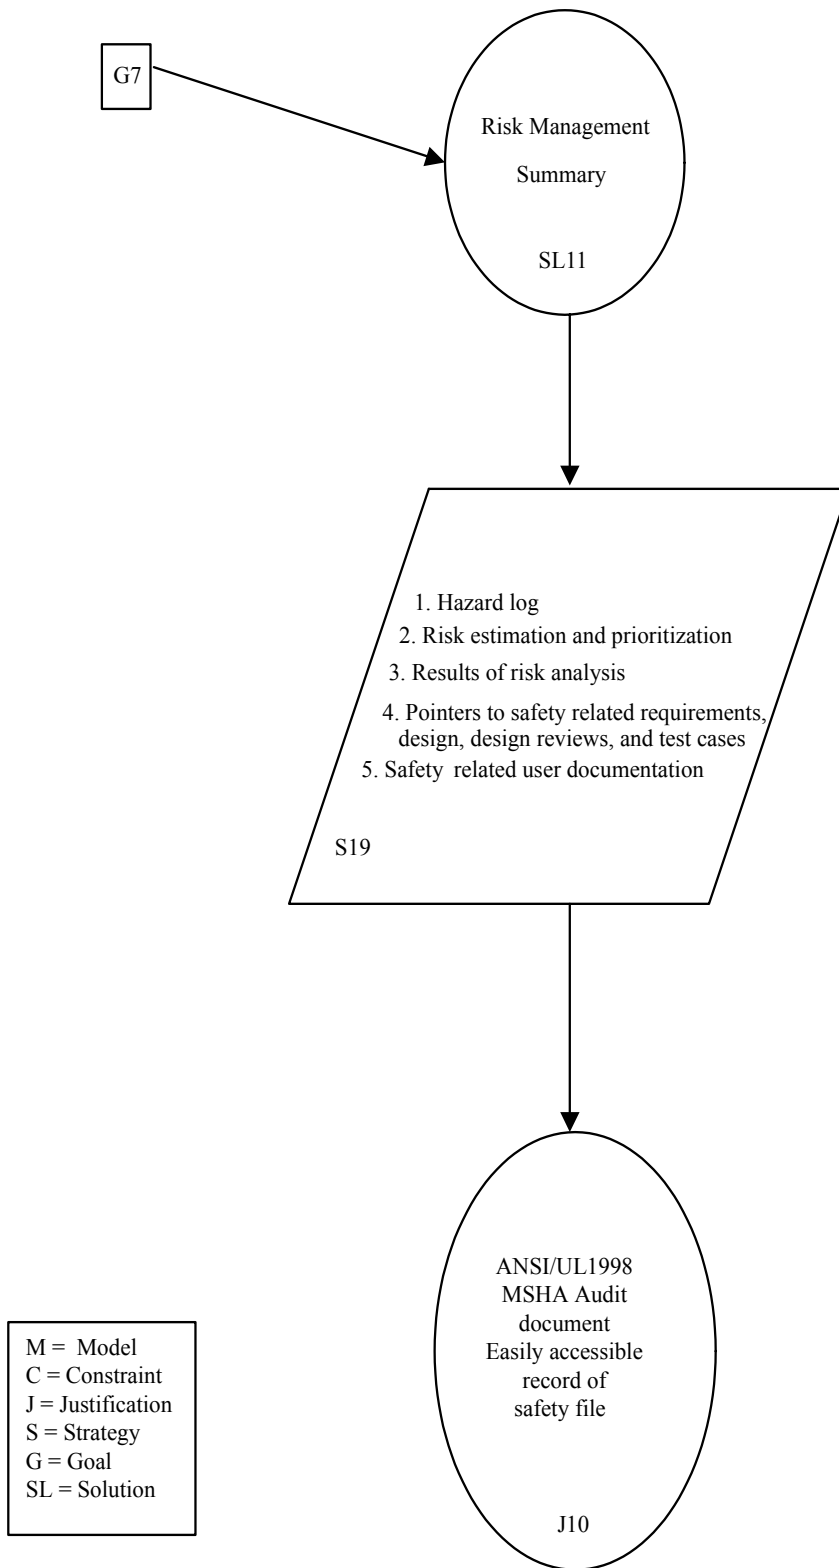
G7

Risk Management

Summary

SL11

1. Hazard log
2. Risk estimation and prioritization
3. Results of risk analysis
4. Pointers to safety related requirements, design, design reviews, and test cases
5. Safety related user documentation

S19

ANSI/UL1998
MSHA Audit
document
Easily accessible
record of
safety file

J10

M = Model
C = Constraint
J = Justification
S = Strategy
G = Goal
SL = Solution